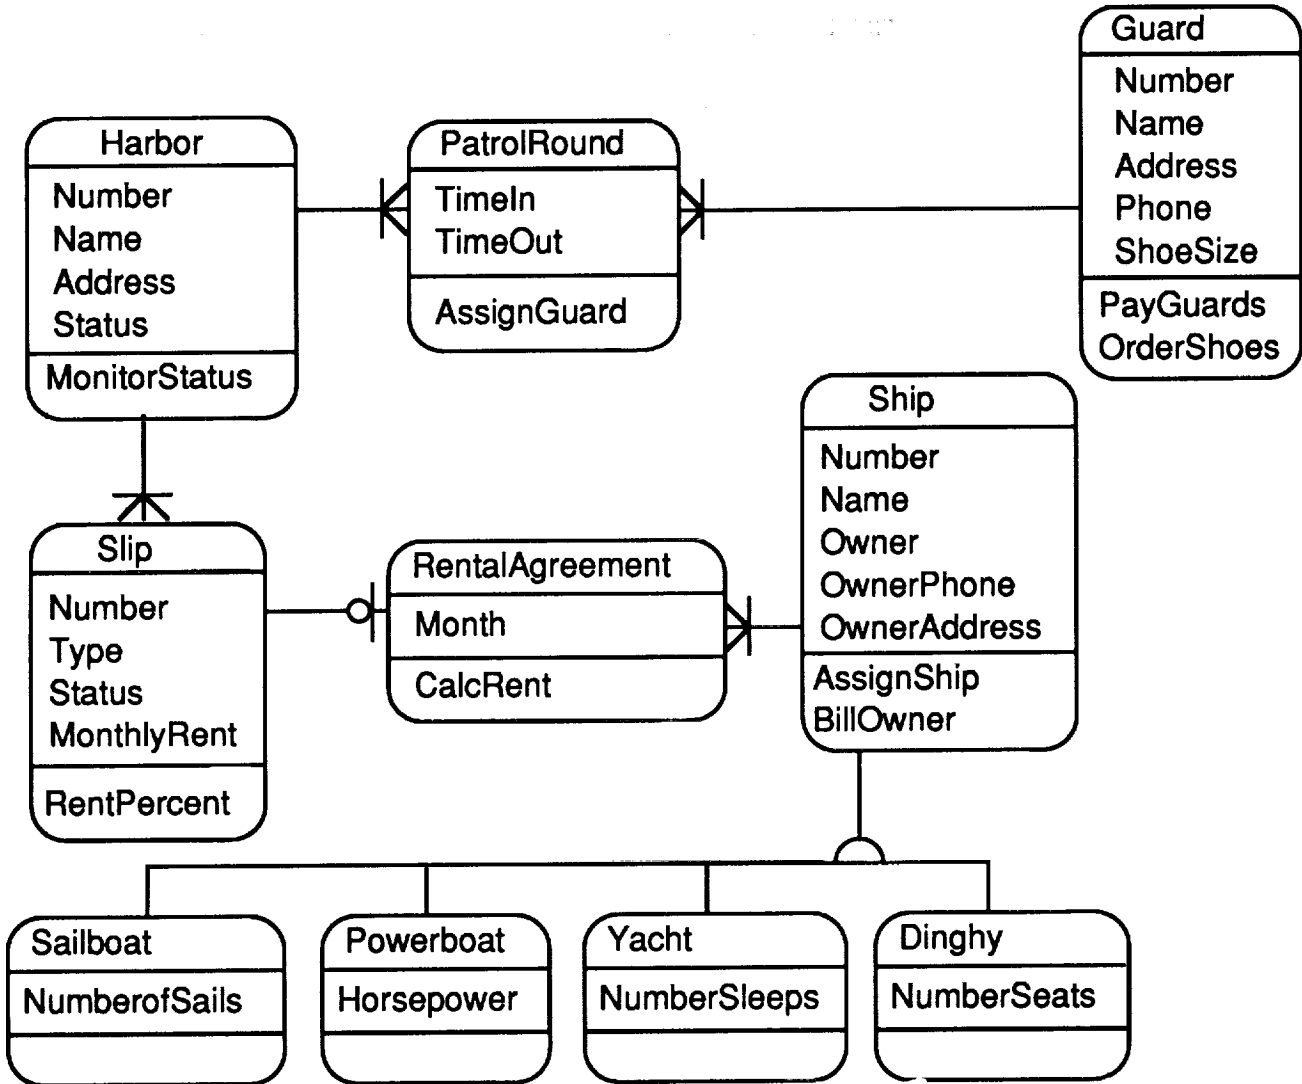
Guard
Number
Name
Address
Phone
ShoeSize
PayGuards
OrderShoes

Harbor
Number
Name
Address
Status
MonitorStatus

PatrolRound
TimeIn
TimeOut
AssignGuard

Ship
Number
Name
Owner
OwnerPhone
OwnerAddress
AssignShip
BillOwner

Slip
Number
Type
Status
MonthlyRent
RentPercent

RentalAgreement
Month
CalcRent

Sailboat
NumberofSails

Powerboat
Horsepower

Yacht
NumberSleeps

Dinghy
NumberSeats